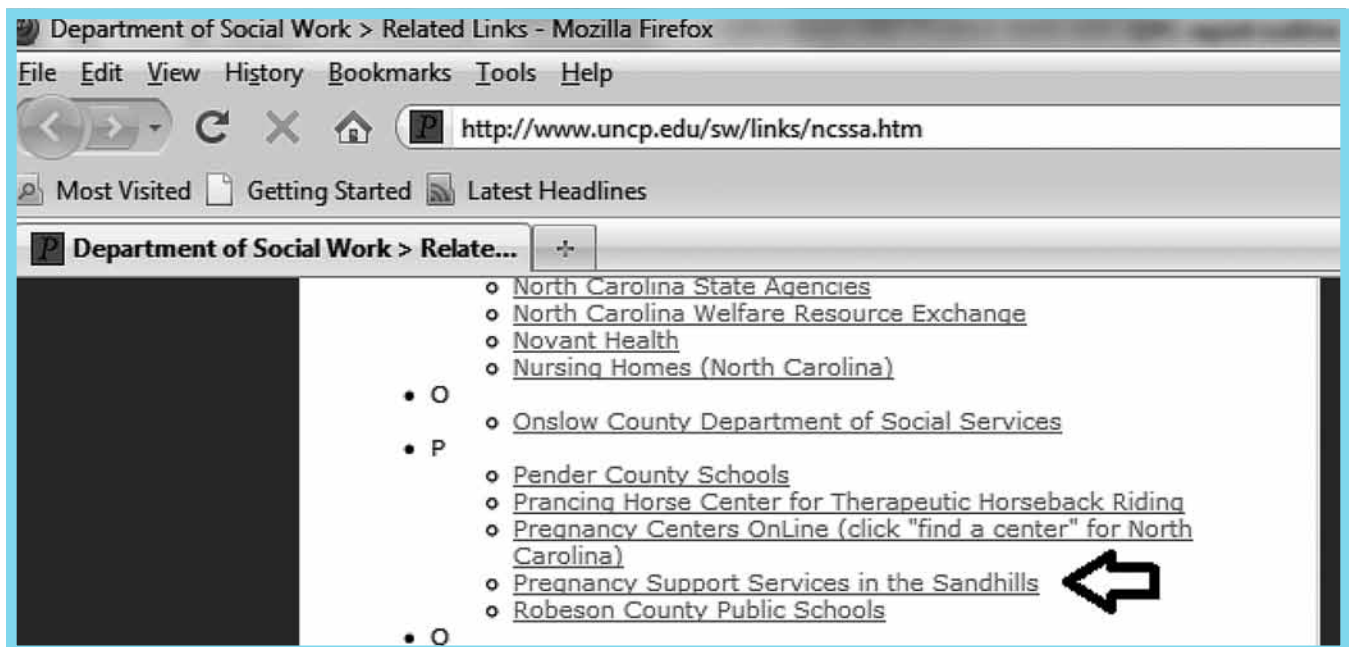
Department of Social Work > Related Links - Mozilla Firefox

File Edit View History Bookmarks Tools Help

http://www.uncp.edu/sw/links/ncssa.htm

Most Visited Getting Started Latest Headlines

Department of Social Work > Relate...

+

- North Carolina State Agencies
- North Carolina Welfare Resource Exchange
- Novant Health
- Nursing Homes (North Carolina)

- O
- Onslow County Department of Social Services

- P
- Pender County Schools
- Prancing Horse Center for Therapeutic Horseback Riding
- Pregnancy Centers OnLine (click "find a center" for North Carolina)
- Pregnancy Support Services in the Sandhills
- Robeson County Public Schools

- O